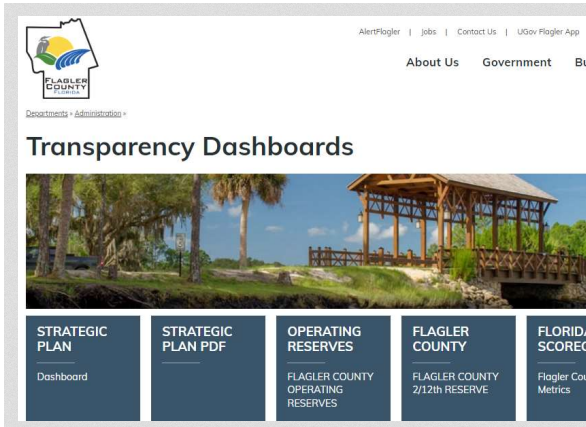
FLAGLER COUNTY
FLORIDA

AlertFlagler | Jobs | Contact Us | UGov Flagler App

About Us Government Bu

Departments » Administration »

Transparency Dashboards

STRATEGIC PLAN

Dashboard

STRATEGIC PLAN PDF

OPERATING RESERVES

FLAGLER COUNTY OPERATING RESERVES

FLAGLER COUNTY

FLAGLER COUNTY 2/12th RESERVE

FLORIDA SCOREC

Flagler Cou Metrics